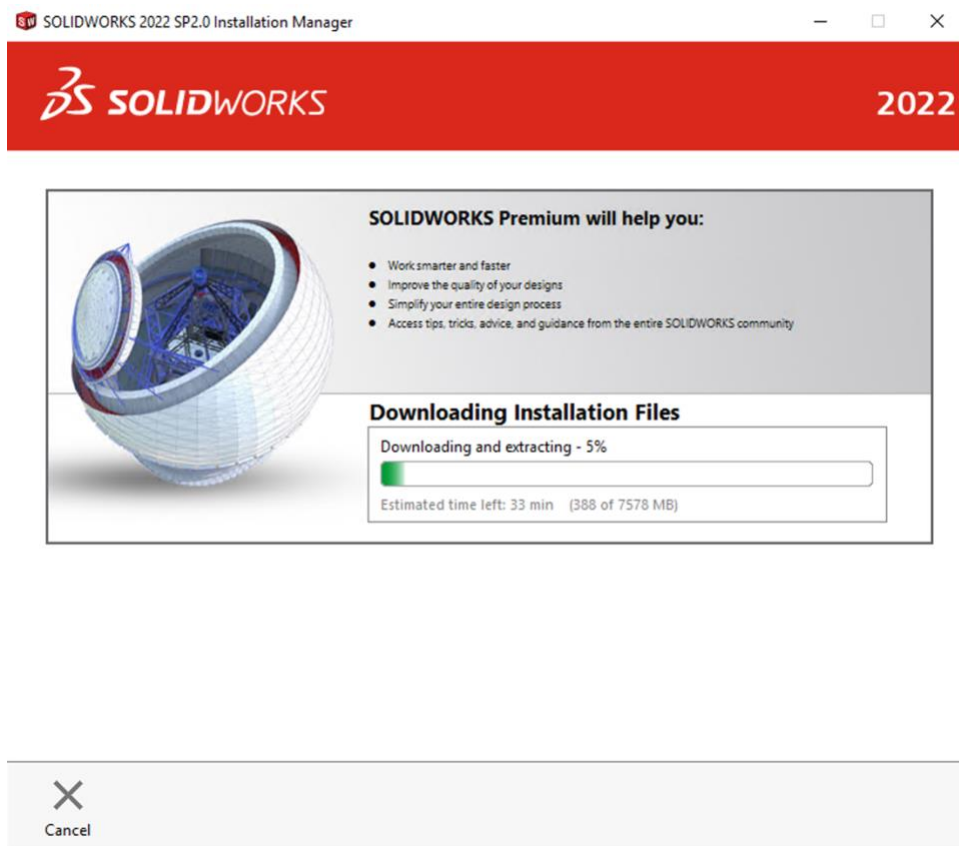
SOLIDWORKS 2022 SP2.0 Installation Manager

3S SOLIDWORKS

2022

SOLIDWORKS Premium will help you:

- Work smarter and faster
- Improve the quality of your designs
- Simplify your entire design process
- Access tips, tricks, advice, and guidance from the entire SOLIDWORKS community

Downloading Installation Files

Downloading and extracting - 5%

Estimated time left: 33 min (388 of 7578 MB)

Cancel